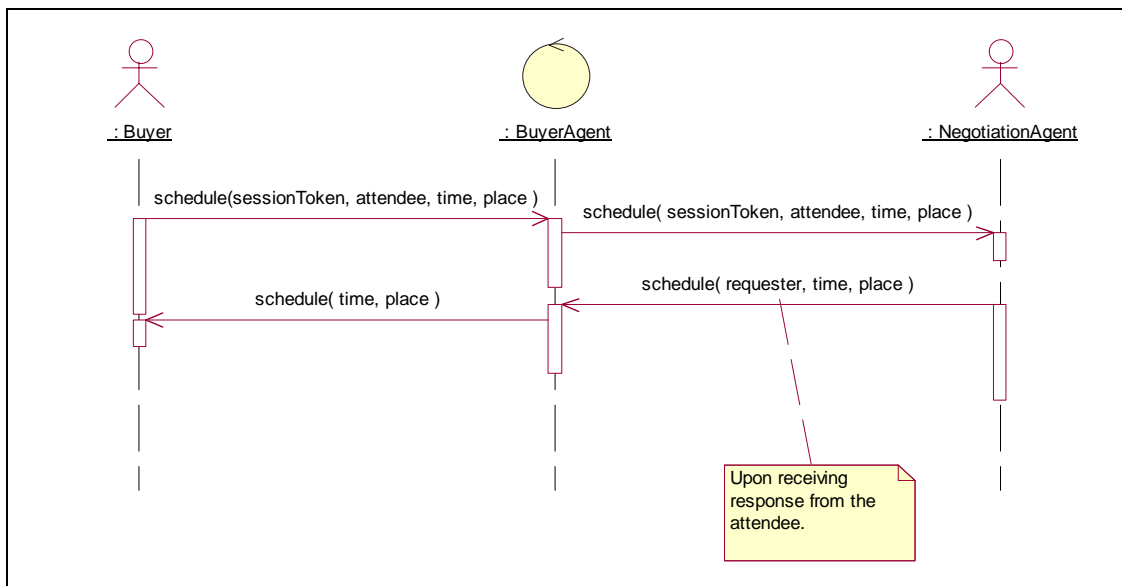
: Buyer

: BuyerAgent

: NegotiationAgent

schedule(sessionToken, attendee, time, place )

schedule( sessionToken, attendee, time, place )

schedule( requester, time, place )

schedule( time, place )

Upon receiving response from the attendee.